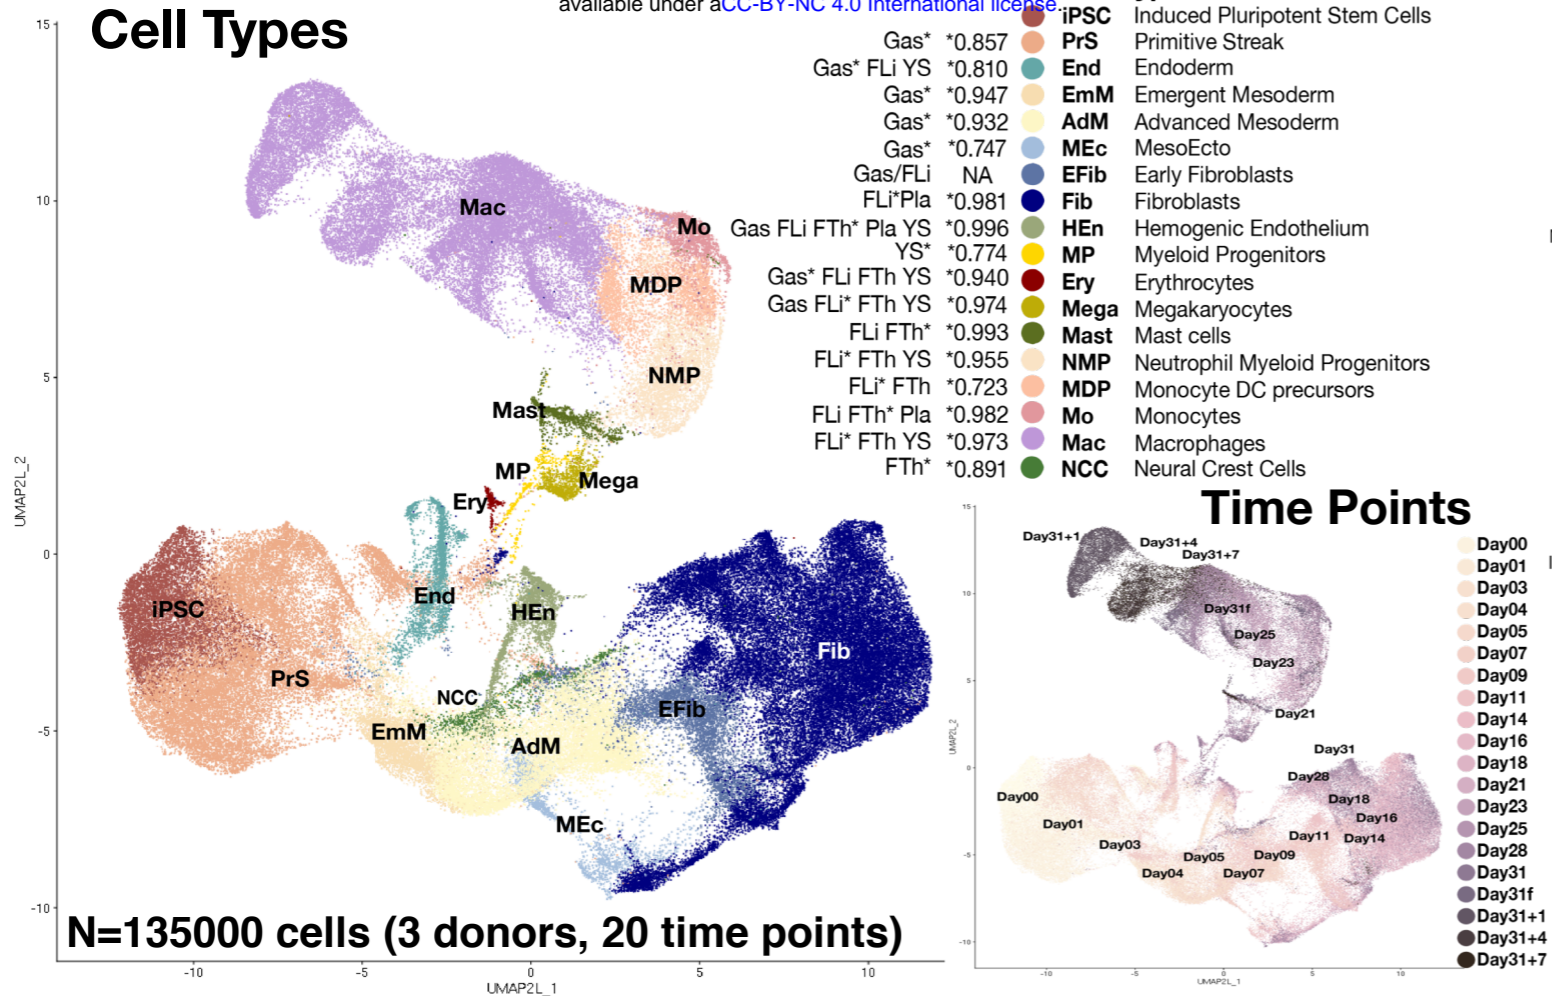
available under aCC-BY-NC 4.0 International license.

Cell Types

| | | | |
|---|---|---|---|
| | | iPSC | Induced Pluripotent Stem Cells |
| Gas* | *0.857 | PrS | Primitive Streak |
| Gas* FLi YS | *0.810 | End | Endoderm |
| Gas* | *0.947 | EmM | Emergent Mesoderm |
| Gas* | *0.932 | AdM | Advanced Mesoderm |
| Gas* | *0.747 | MEc | MesoEcto |
| Gas/FLi | NA | EFib | Early Fibroblasts |
| FLi*Pla | *0.981 | Fib | Fibroblasts |
| Gas FLi FTh* Pla YS | *0.996 | HEn | Hemogenic Endothelium |
| YS* | *0.774 | MP | Myeloid Progenitors |
| Gas* FLi FTh YS | *0.940 | Ery | Erythrocytes |
| Gas FLi* FTh YS | *0.974 | Mega | Megakaryocytes |
| FLi FTh* | *0.993 | Mast | Mast cells |
| FLi* FTh YS | *0.955 | NMP | Neutrophil Myeloid Progenitors |
| FLi* FTh | *0.723 | MDP | Monocyte DC precursors |
| FLi FTh* Pla | *0.982 | Mo | Monocytes |
| FLi* FTh YS | *0.973 | Mac | Macrophages |
| FTh* | *0.891 | NCC | Neural Crest Cells |

15
10
5
0
-5
-10
Mac
Mo
MDP
NMP
Mast
MP
Mega
Ery
End
HEn
iPSC
PrS
NCC
EmM
AdM
EFib
Fib
MEc
UMAP2L_2
-10
-5
0
5
10
UMAP2L_1
N=135000 cells (3 donors, 20 time points)

Time Points

Day31+1
Day31+4
Day31+7
Day31f
Day25
Day23
Day21
Day31
Day28
Day18
Day16
Day14
Day11
Day00
Day01
Day03
Day05
Day09
Day04
Day07
15
10
5
0
-5
-10
UMAP2_2
-10
-5
0
5
10
UMAP2L_1

Day00
Day01
Day03
Day04
Day05
Day07
Day09
Day11
Day14
Day16
Day18
Day21
Day23
Day25
Day28
Day31
Day31f
Day31+1
Day31+4
Day31+7